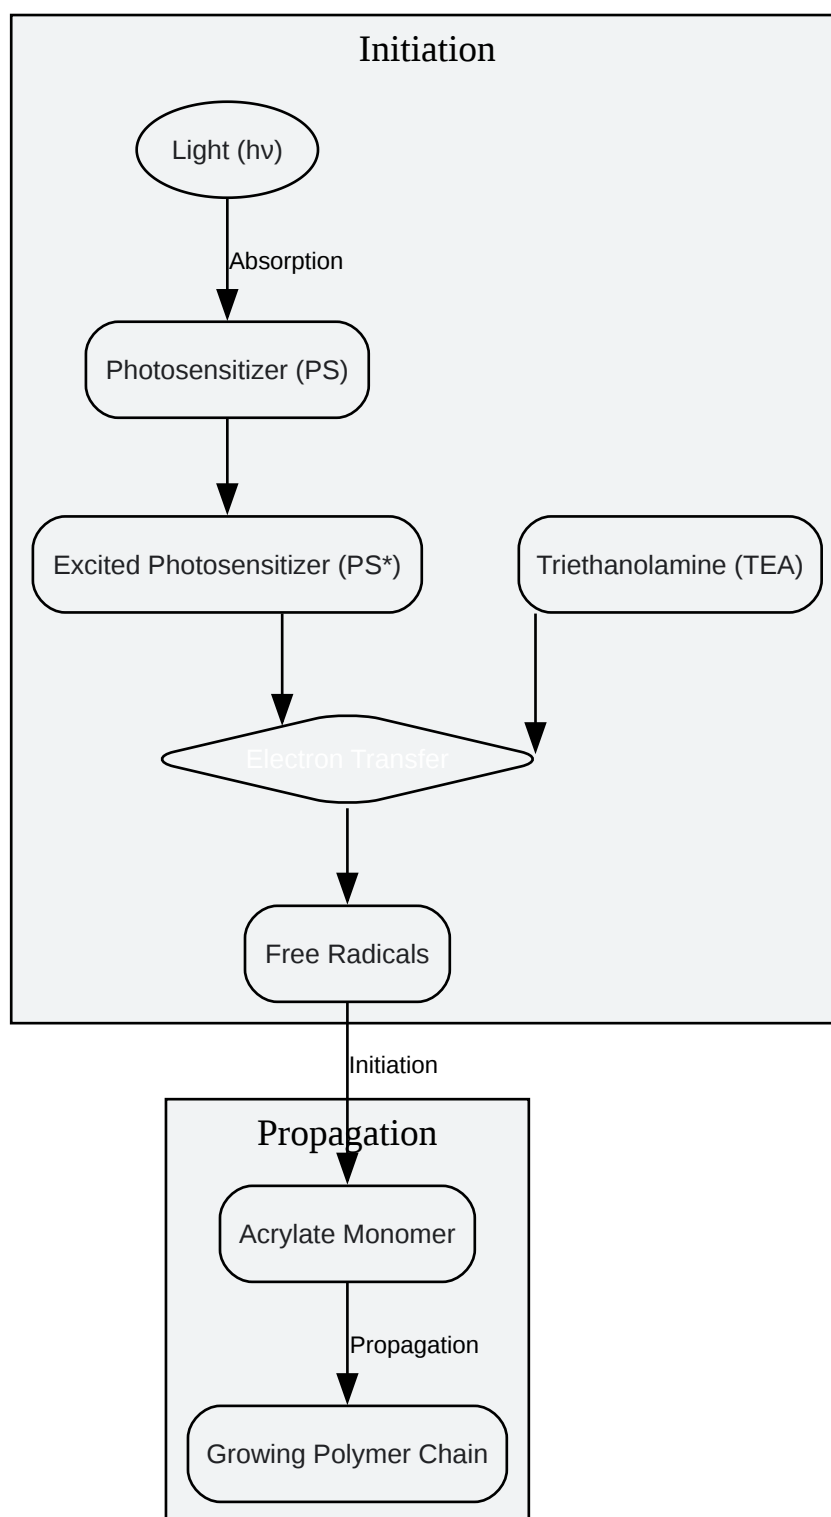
Initiation

Light (hν)

Absorption

Photosensitizer (PS)

Excited Photosensitizer (PS*)

Triethanolamine (TEA)

Electron Transfer

Free Radicals

Initiation

Propagation

Acrylate Monomer

Propagation

Growing Polymer Chain